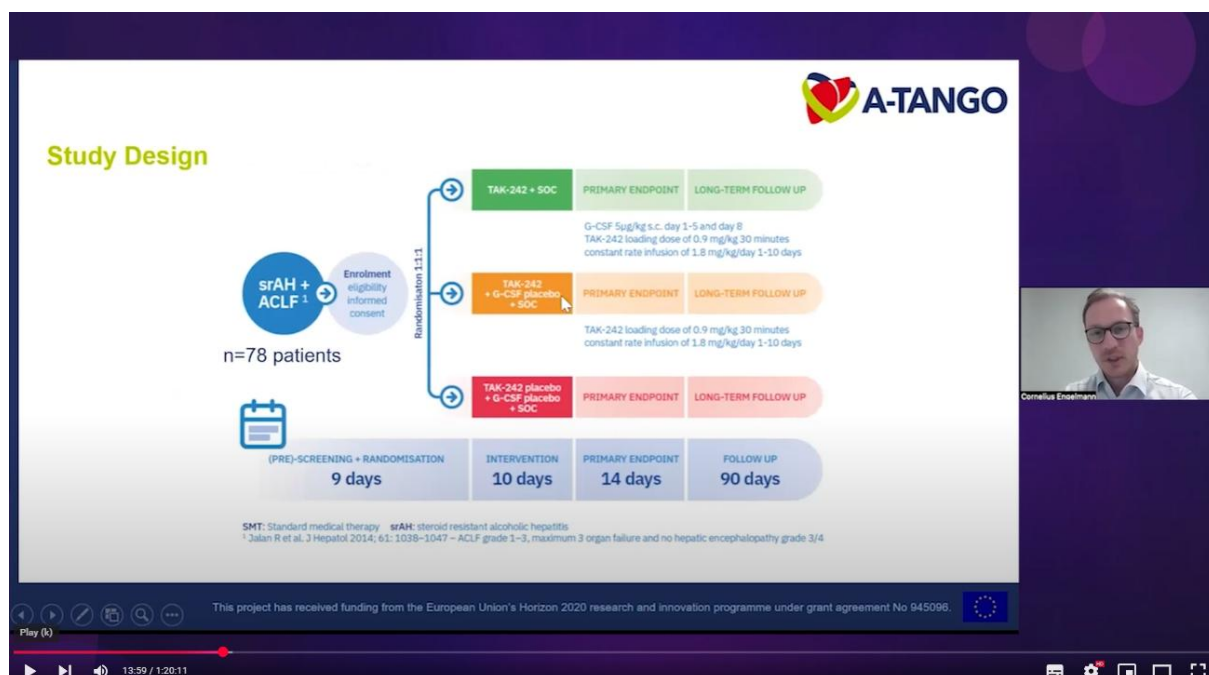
A-TANGO

Study Design

srAH + ACLF $^1$

Enrolment eligibility informed consent

n=78 patients

Randomisaton 1:1:1

TAK-242 + SOC | PRIMARY ENDPOINT | LONG-TERM FOLLOW UP

G-CSF 5μg/kg s.c. day 1-5 and day 8
TAK-242 loading dose of 0.9 mg/kg 30 minutes
constant rate infusion of 1.8 mg/kg/day 1-10 days

TAK-242 + G-CSF placebo + SOC | PRIMARY ENDPOINT | LONG-TERM FOLLOW UP

TAK-242 loading dose of 0.9 mg/kg 30 minutes
constant rate infusion of 1.8 mg/kg/day 1-10 days

TAK-242 placebo + G-CSF placebo + SOC | PRIMARY ENDPOINT | LONG-TERM FOLLOW UP

| (PRE)-SCREENING + RANDOMISATION | INTERVENTION | PRIMARY ENDPOINT | FOLLOW UP |
|---|---|---|---|
| 9 days | 10 days | 14 days | 90 days |

SMT: Standard medical therapy srAH: steroid resistant alcoholic hepatitis
$^1$ Jalan R et al. J Hepatol 2014; 61: 1038–1047 – ACLF grade 1–3, maximum 3 organ failure and no hepatic encephalopathy grade 3/4

This project has received funding from the European Union's Horizon 2020 research and innovation programme under grant agreement No 945096.

Cornelius Engelmann

Play (k)

13:59 / 1:20:11